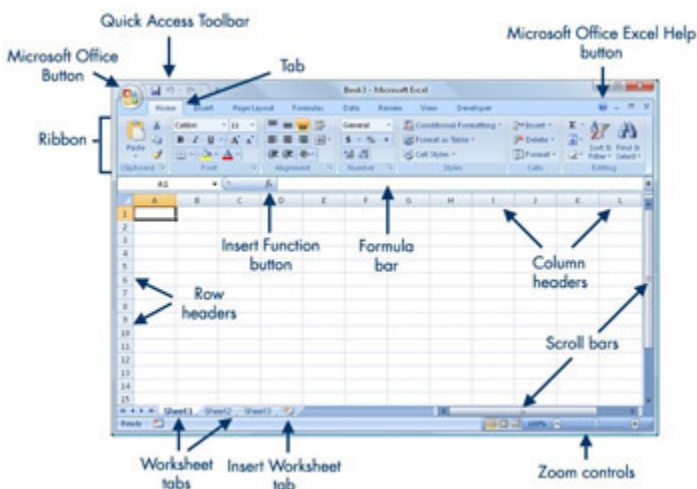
Quick Access Toolbar

Microsoft Office Button

Tab

Microsoft Office Excel Help button

Ribbon

Book1 - Microsoft Excel

Home Insert Page Layout Formulas Data Review View Developer

Paste

Calibri 11

General

Conditional Formatting

Format as Table

Cell Styles

Insert

Delete

Format

Sort & Filter

Find & Select

Clipboard Font Alignment Number Styles Cells Editing

A1

A B C D E F G H I J K L

1 2 3 4 5 6 7 8 9 10 11 12 13 14 15 16

Insert Function button

Formula bar

Column headers

Row headers

Scroll bars

Sheet1 Sheet2 Sheet3

Ready

100%

Worksheet tabs

Insert Worksheet tab

Zoom controls